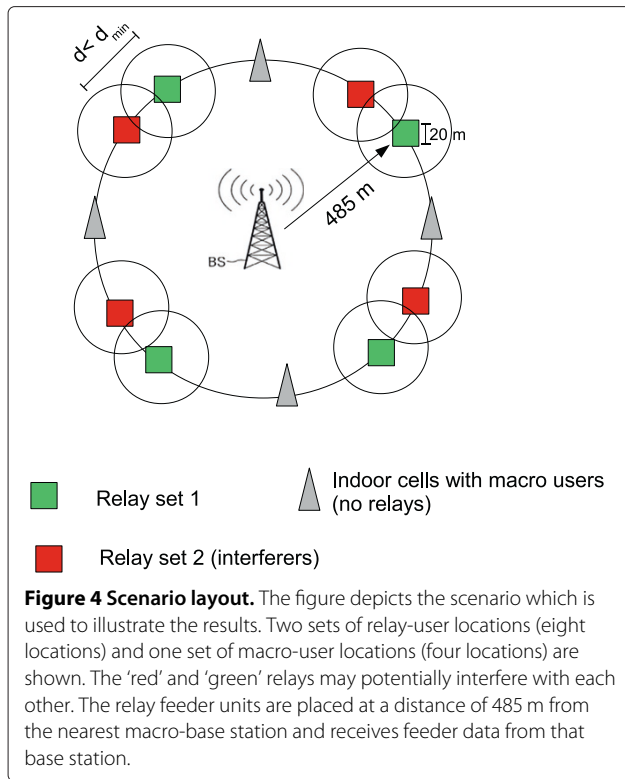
$d< d_{min}$

20 m

485 m

BS

Relay set 1

Indoor cells with macro users (no relays)

Relay set 2 (interferers)

**Figure 4 Scenario layout.** The figure depicts the scenario which is used to illustrate the results. Two sets of relay-user locations (eight locations) and one set of macro-user locations (four locations) are shown. The 'red' and 'green' relays may potentially interfere with each other. The relay feeder units are placed at a distance of 485 m from the nearest macro-base station and receives feeder data from that base station.